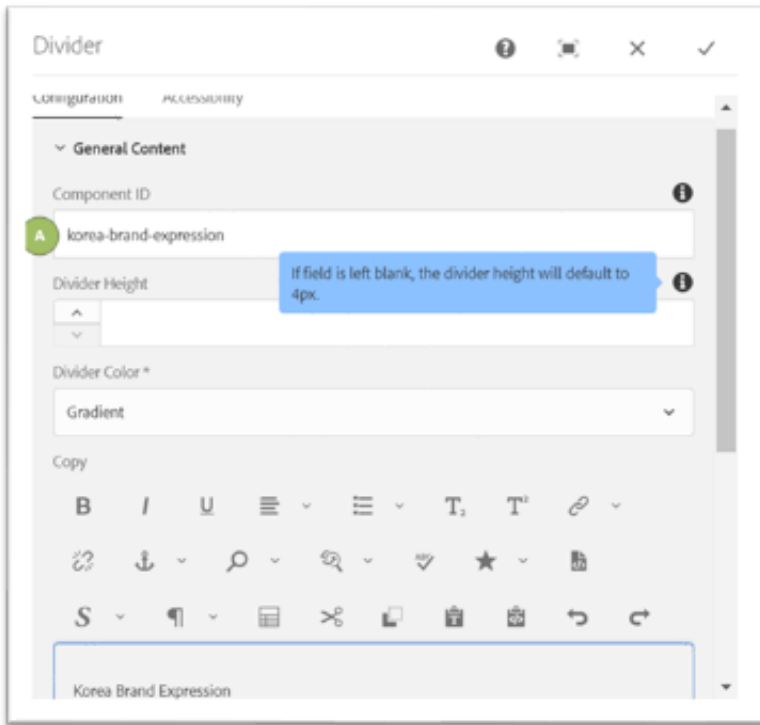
Divider

Configuration Accessibility

General Content

Component ID

A korea-brand-expression

Divider Height

If field is left blank, the divider height will default to 4px.

Divider Color *

Gradient

Copy

B I U

Korea Brand Expression